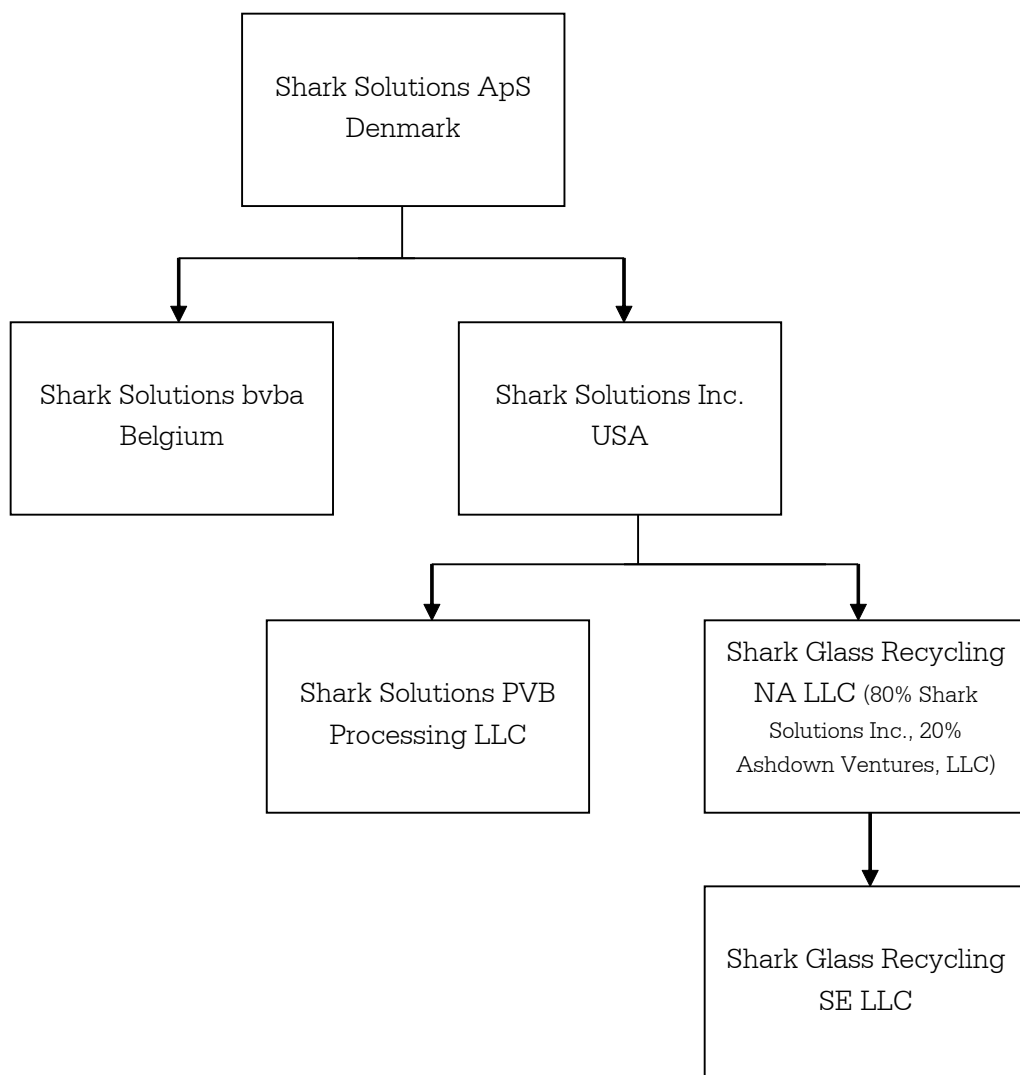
Shark Solutions ApS
Denmark

Shark Solutions bvba
Belgium

Shark Solutions Inc.
USA

Shark Solutions PVB
Processing LLC

Shark Glass Recycling
NA LLC (80% Shark Solutions Inc., 20% Ashdown Ventures, LLC)

Shark Glass Recycling
SE LLC